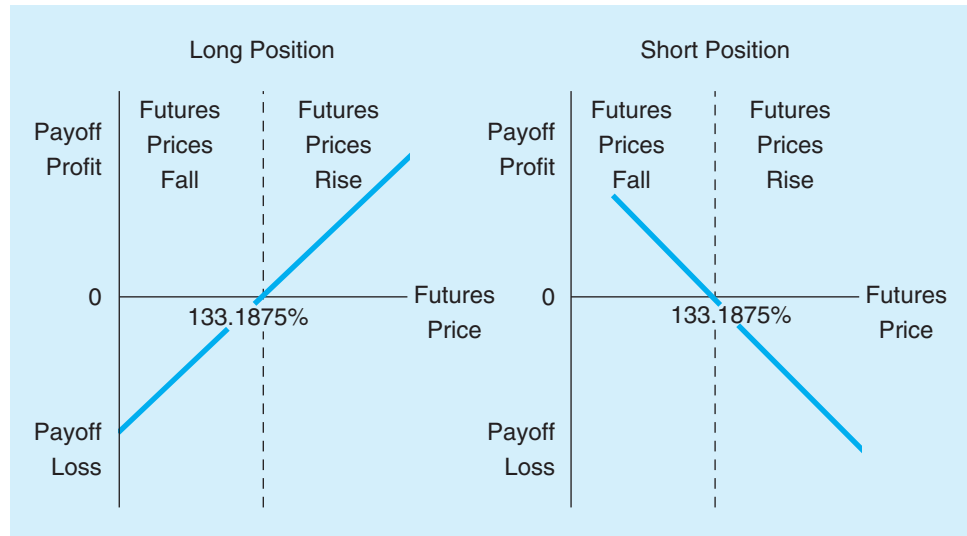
Long Position

Payoff Profit

Futures Prices Fall

Futures Prices Rise

0

133.1875%

Futures Price

Payoff Loss

Short Position

Payoff Profit

Futures Prices Fall

Futures Prices Rise

0

133.1875%

Futures Price

Payoff Loss